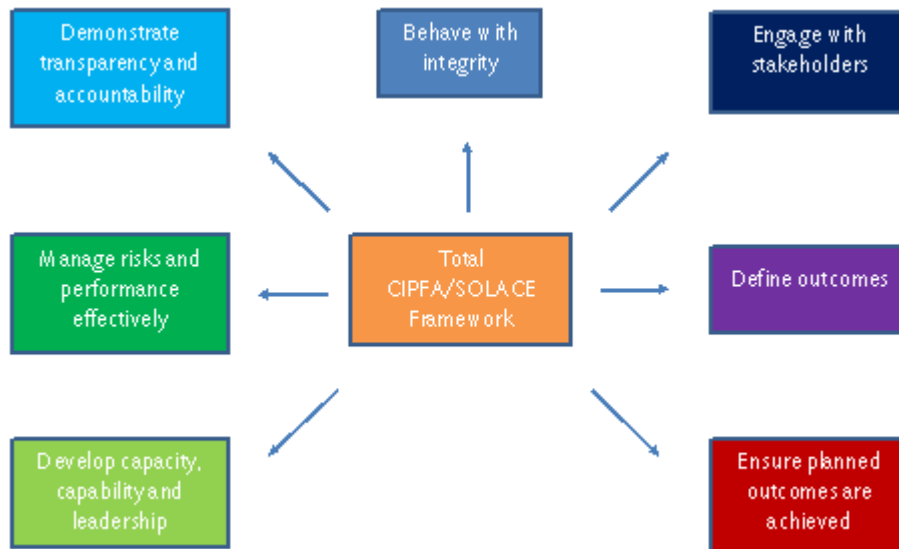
Demonstrate transparency and accountability

Behave with integrity

Engage with stakeholders

Manage risks and performance effectively

Total CIPFA/SOLACE Framework

Define outcomes

Develop capacity, capability and leadership

Ensure planned outcomes are achieved